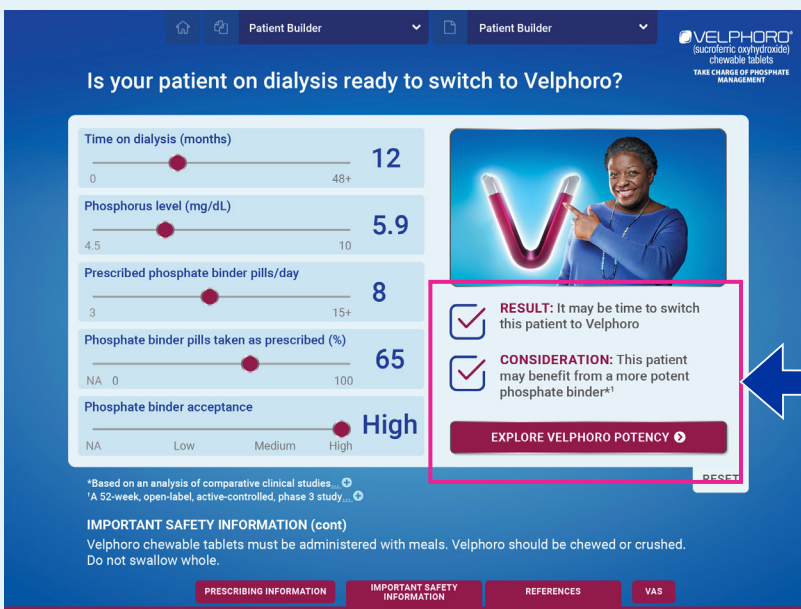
Patient Builder

Patient Builder

VELPHORO (sucroferric oxyhydroxide) chewable tablets
TAKE CHARGE OF PHOSPHATE MANAGEMENT

Is your patient on dialysis ready to switch to Velphoro?

Time on dialysis (months)
0 48+
12

Phosphorus level (mg/dL)
4.5 10
5.9

Prescribed phosphate binder pills/day
3 15+
8

Phosphate binder pills taken as prescribed (%)
NA 0 100
65

Phosphate binder acceptance
NA Low Medium High
High

RESULT: It may be time to switch this patient to Velphoro

CONSIDERATION: This patient may benefit from a more potent phosphate binder*†

EXPLORE VELPHORO POTENCY

RESET

*Based on an analysis of comparative clinical studies...
†A 52-week, open-label, active-controlled, phase 3 study...

IMPORTANT SAFETY INFORMATION (cont)
Velphoro chewable tablets must be administered with meals. Velphoro should be chewed or crushed. Do not swallow whole.

PRESCRIBING INFORMATION | IMPORTANT SAFETY INFORMATION | REFERENCES | VAS